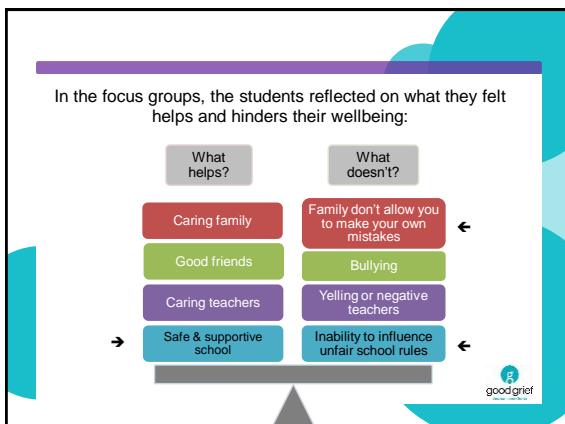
In the focus groups, the students reflected on what they felt helps and hinders their wellbeing:

What helps?

What doesn't?

Caring family

Family don't allow you to make your own mistakes

Good friends

Bullying

Caring teachers

Yelling or negative teachers

Safe & supportive school

Inability to influence unfair school rules

good grief